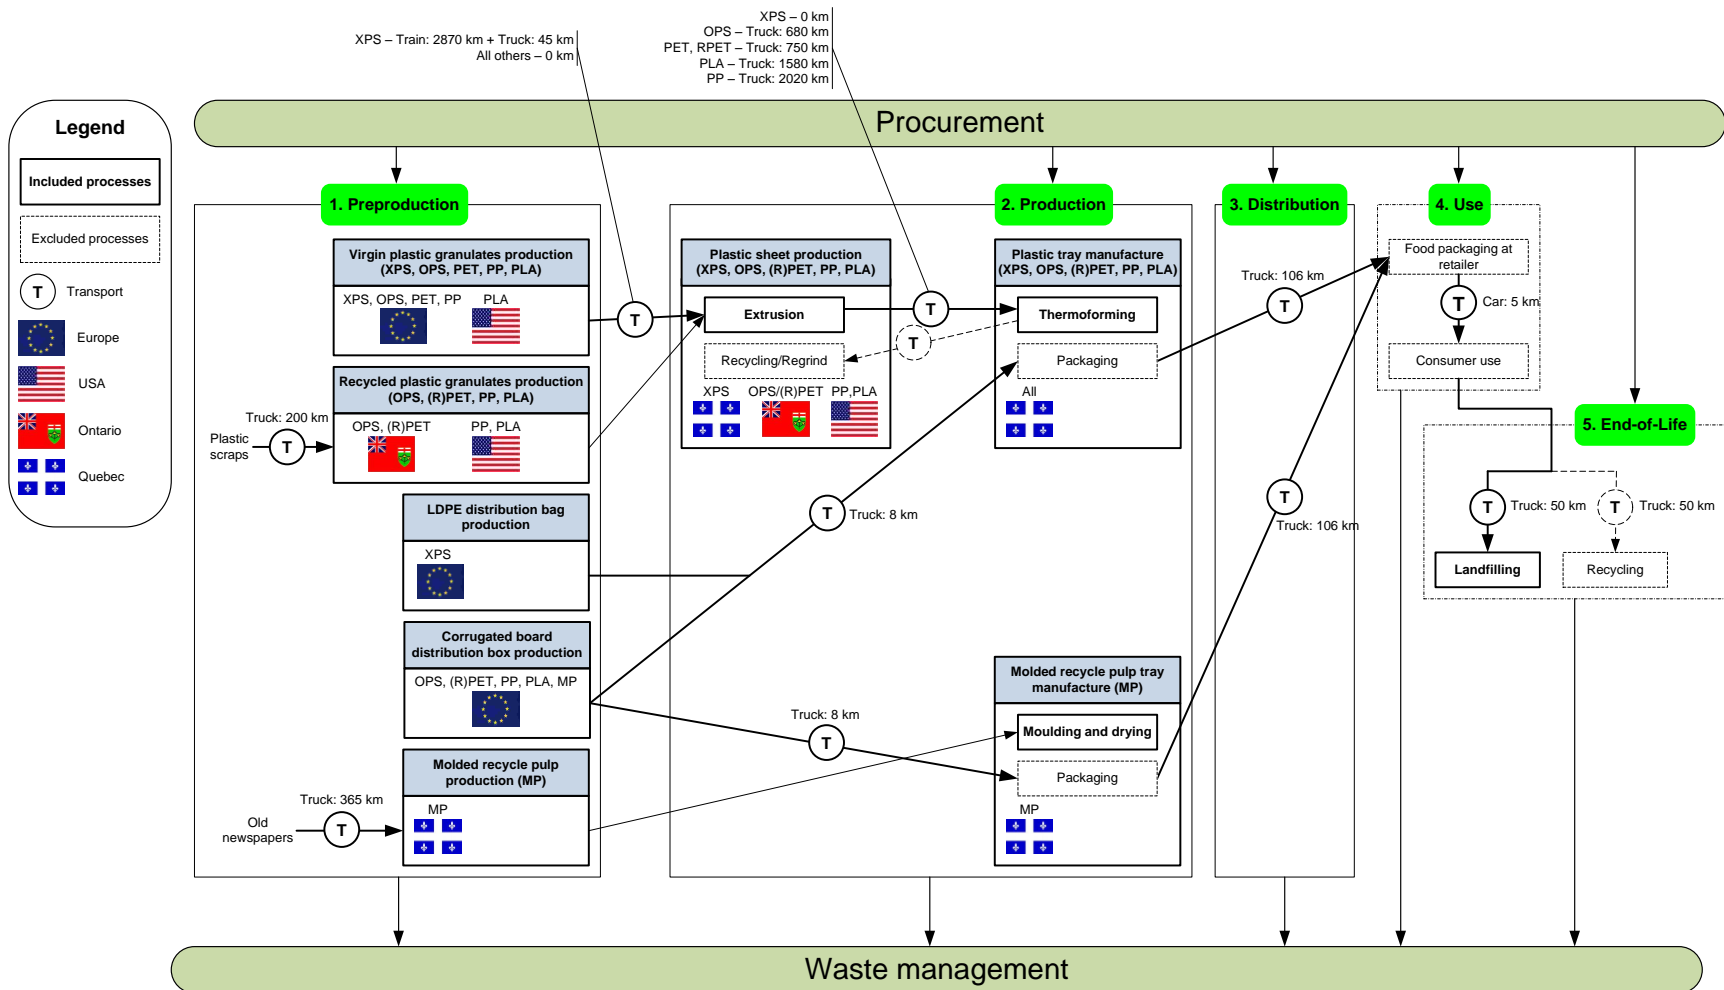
XPS – Train: 2870 km + Truck: 45 km
All others – 0 km

XPS – 0 km
OPS – Truck: 680 km
PET, RPET – Truck: 750 km
PLA – Truck: 1580 km
PP – Truck: 2020 km

Procurement

Legend
Included processes
Excluded processes
T Transport
Europe
USA
Ontario
Quebec

1. Preproduction
2. Production
3. Distribution
4. Use
5. End-of-Life

Virgin plastic granulates production (XPS, OPS, PET, PP, PLA)
XPS, OPS, PET, PP
PLA

Recycled plastic granulates production (OPS, (R)PET, PP, PLA)
OPS, (R)PET
PP, PLA

Truck: 200 km
Plastic scraps
T

LDPE distribution bag production
XPS

Corrugated board distribution box production
OPS, (R)PET, PP, PLA, MP

Molded recycle pulp production (MP)
MP

Truck: 365 km
Old newspapers
T

Plastic sheet production (XPS, OPS, (R)PET, PP, PLA)
Extrusion
Recycling/Regrind
XPS
OPS/(R)PET
PP,PLA

T
T

Plastic tray manufacture (XPS, OPS, (R)PET, PP, PLA)
Thermoforming
Packaging
All

T Truck: 8 km

Truck: 8 km
T

Molded recycle pulp tray manufacture (MP)
Moulding and drying
Packaging
MP

Truck: 106 km
T

T
Truck: 106 km

Food packaging at retailer
T Car: 5 km
Consumer use

T Truck: 50 km
T Truck: 50 km
Landfilling
Recycling

Waste management